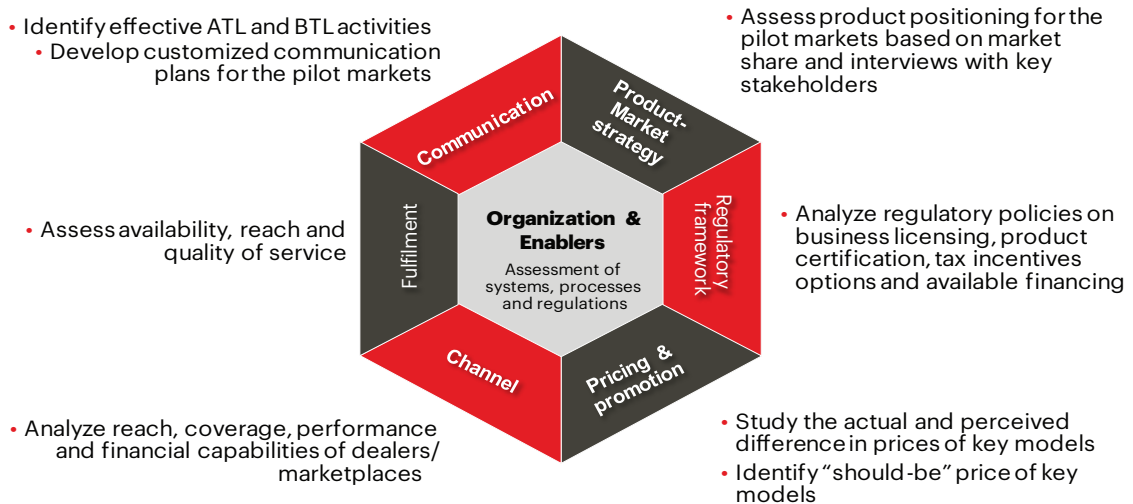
• Identify effective ATL and BTL activities
• Develop customized communication plans for the pilot markets

• Assess product positioning for the pilot markets based on market share and interviews with key stakeholders

Communication

Product-Market strategy

Regulatory framework

Pricing & promotion

Channel

Fulfilment

Organization & Enablers

Assessment of systems, processes and regulations

• Assess availability, reach and quality of service

• Analyze regulatory policies on business licensing, product certification, tax incentives options and available financing

• Analyze reach, coverage, performance and financial capabilities of dealers/ marketplaces

• Study the actual and perceived difference in prices of key models
• Identify "should-be" price of key models